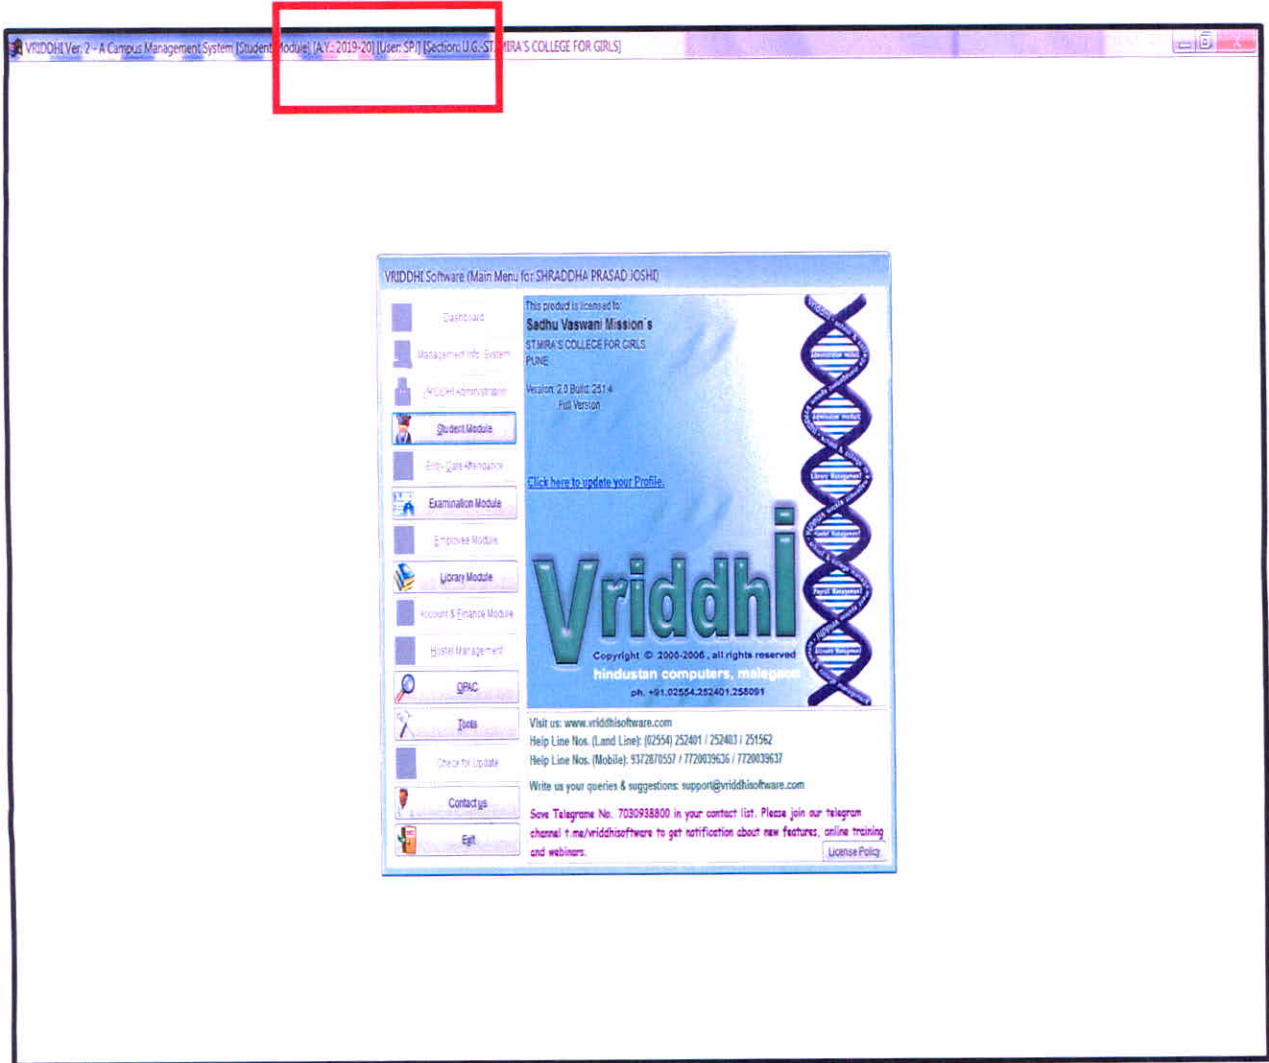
VRIDDHI Ver. 2 - A Campus Management System [Student Module] [A.Y.: 2019-20] [User: SPJ] [Section: U.G.-ST.MIRA'S COLLEGE FOR GIRLS]

VRIDDHI Software (Main Menu for SHRADDHA PRASAD JOSHI)

Dashboard
Management Info. System
VRIDDHI Administration
Student Module
Entry Gate Attendance
Examination Module
Employee Module
Library Module
Account & Finance Module
Hostel Management
OPAC
Tools
Check for Update
Contact us
Exit

This product is licensed to:
Sadhu Vaswani Mission's
ST.MIRA'S COLLEGE FOR GIRLS
PUNE

Version: 2.0 Build: 251.4
Full Version

Click here to update your Profile.

Vriddhi

Copyright © 2000-2006 , all rights reserved
hindustan computers, malegaon
ph. +91.02554.252401.258091

Visit us: www.vriddhisoftware.com
Help Line Nos. (Land Line): (02554) 252401 / 252403 / 251562
Help Line Nos. (Mobile): 9372870557 / 7720039636 / 7720039637

Write us your queries & suggestions: support@vriddhisoftware.com

Save Telegrame No. 7030938800 in your contact list. Please join our telegram channel t.me/vriddhisoftware to get notification about new features, online training and webinars.

License Policy